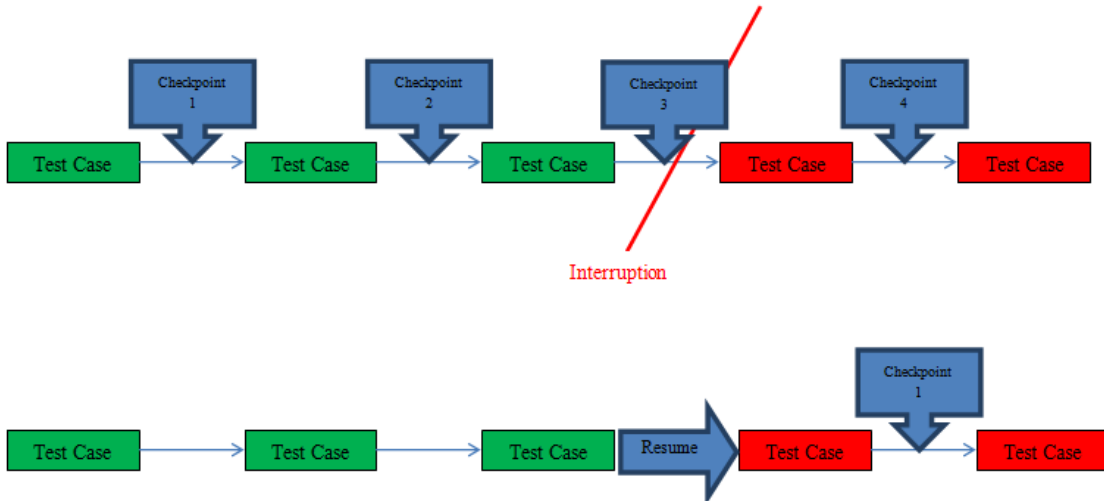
Checkpoint 1

Checkpoint 2

Checkpoint 3

Checkpoint 4

Test Case

Test Case

Test Case

Test Case

Test Case

Interruption

Checkpoint 1

Test Case

Test Case

Test Case

Resume

Test Case

Test Case